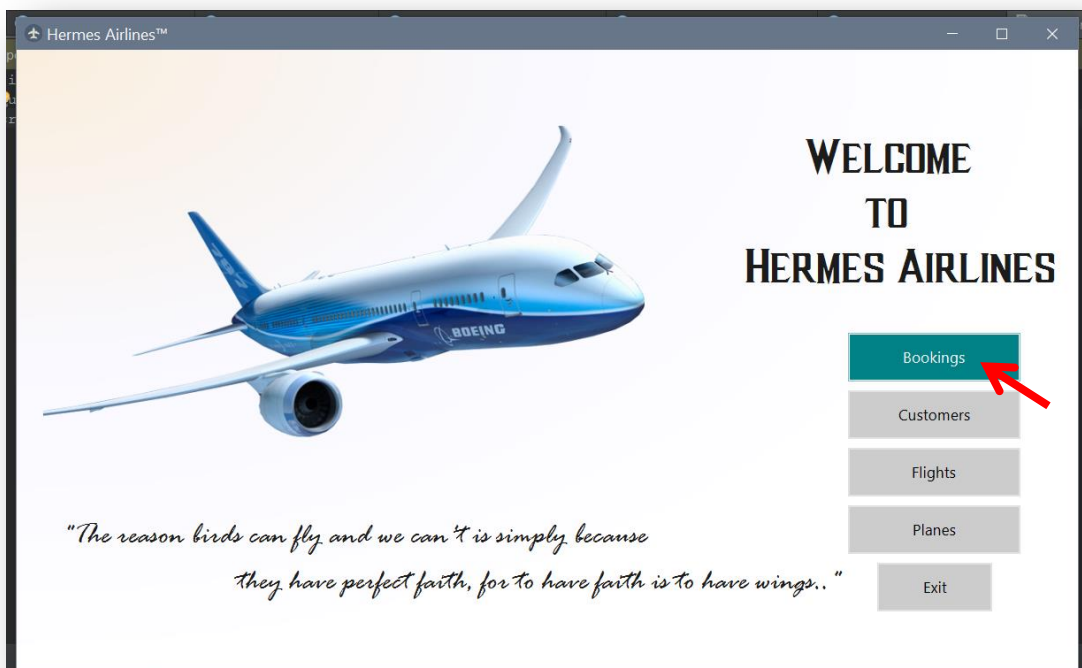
Hermes Airlines™

WELCOME
TO
HERMES AIRLINES

BOEING

Bookings

Customers

Flights

Planes

Exit

"The reason birds can fly and we can't is simply because they have perfect faith, for to have faith is to have wings.."